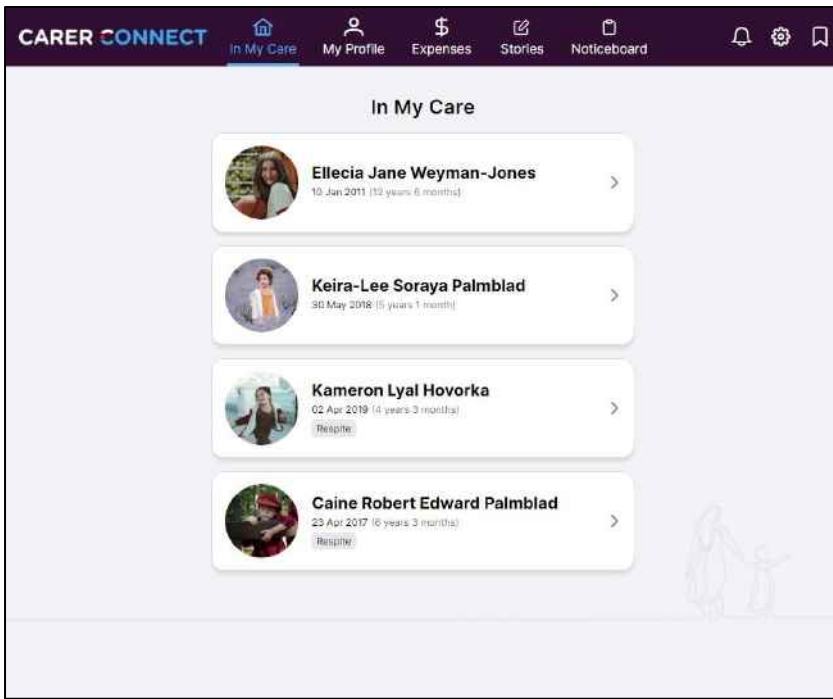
CARER CONNECT

In My Care

My Profile

Expenses

Stories

Noticeboard

In My Care

Ellecia Jane Weyman-Jones
10 Jan 2011 (12 years 6 months)

Keira-Lee Soraya Palmblad
30 May 2018 (5 years 1 month)

Kameron Lyal Hovorka
02 Apr 2019 (4 years 3 months)
Respite

Caine Robert Edward Palmblad
23 Apr 2017 (6 years 3 months)
Respite